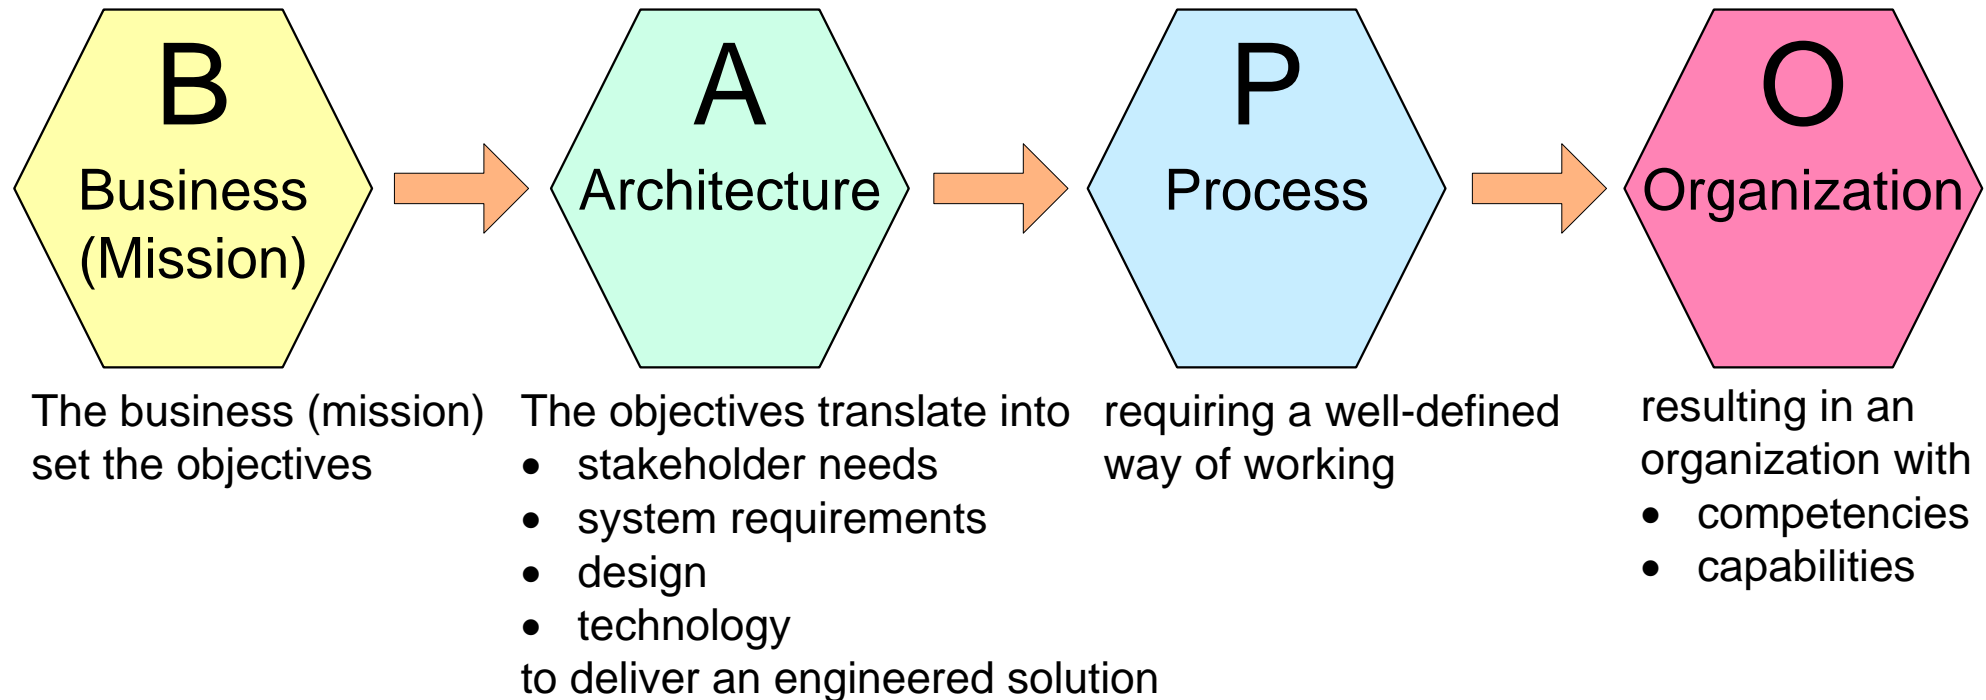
B
Business (Mission)

A
Architecture

P
Process

O
Organization

The business (mission) set the objectives

The objectives translate into
• stakeholder needs
• system requirements
• design
• technology
to deliver an engineered solution

requiring a well-defined way of working

resulting in an organization with
• competencies
• capabilities